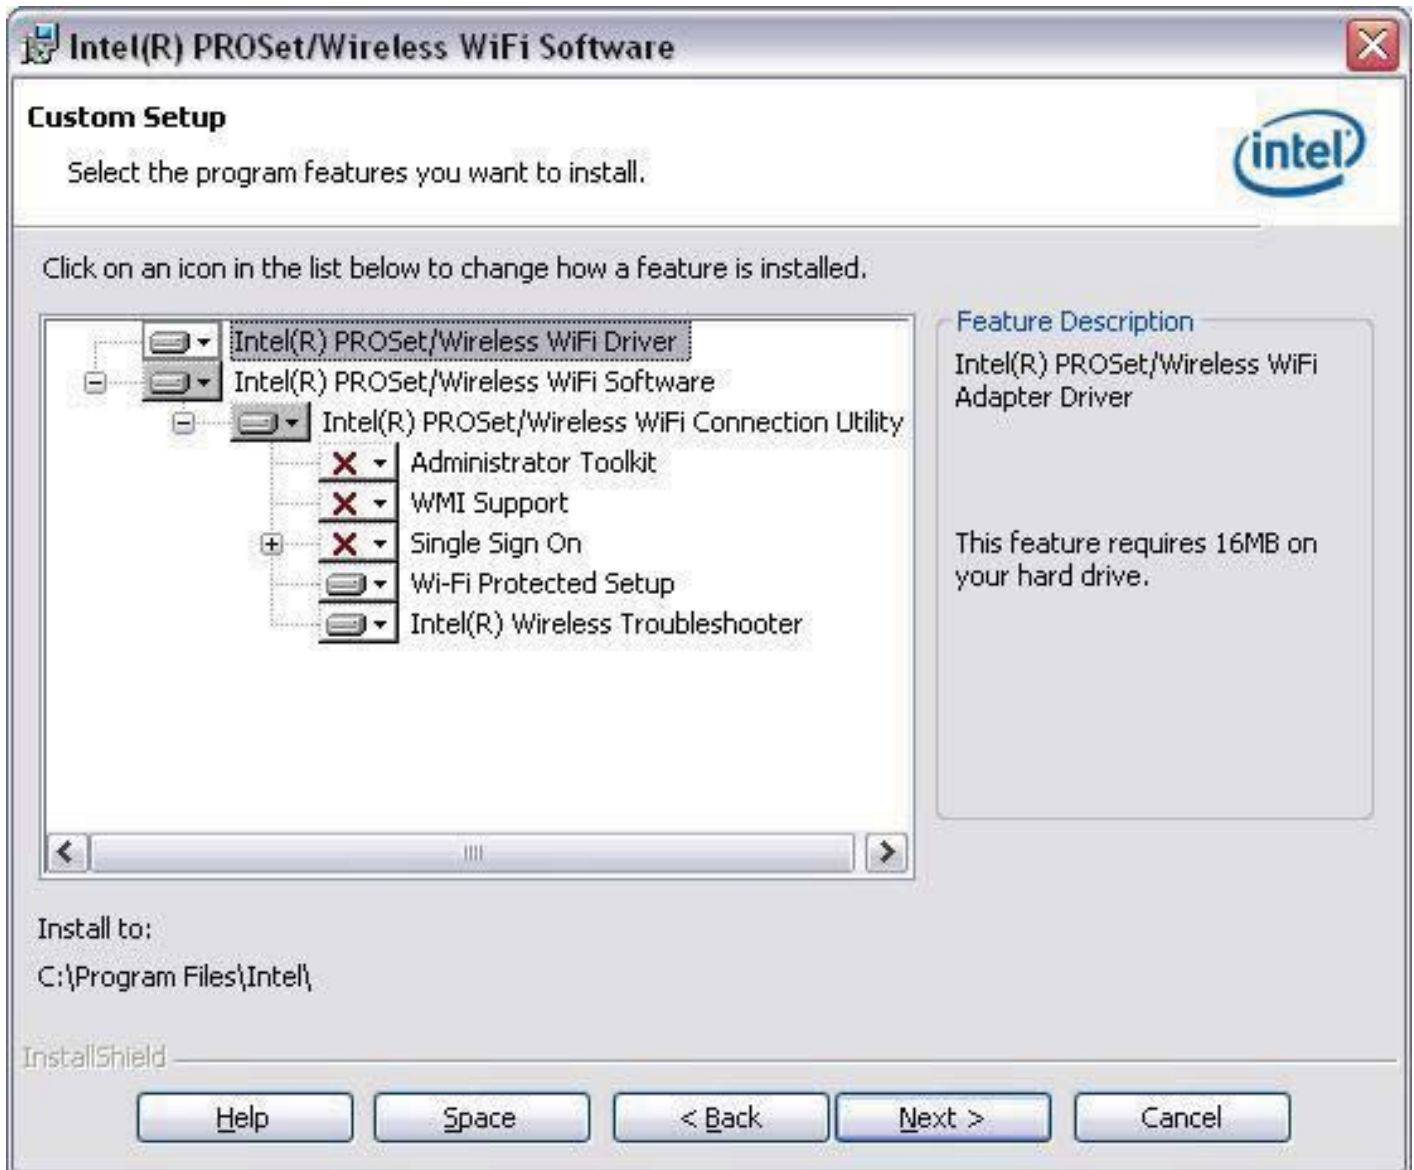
Intel(R) PROSet/Wireless WiFi Software

Custom Setup

Select the program features you want to install.

intel

Click on an icon in the list below to change how a feature is installed.

Intel(R) PROSet/Wireless WiFi Driver
Intel(R) PROSet/Wireless WiFi Software
Intel(R) PROSet/Wireless WiFi Connection Utility
Administrator Toolkit
WMI Support
Single Sign On
Wi-Fi Protected Setup
Intel(R) Wireless Troubleshooter

Feature Description

Intel(R) PROSet/Wireless WiFi Adapter Driver

This feature requires 16MB on your hard drive.

Install to:

C:\Program Files\Intel\

InstallShield

Help | Space | < Back | Next > | Cancel